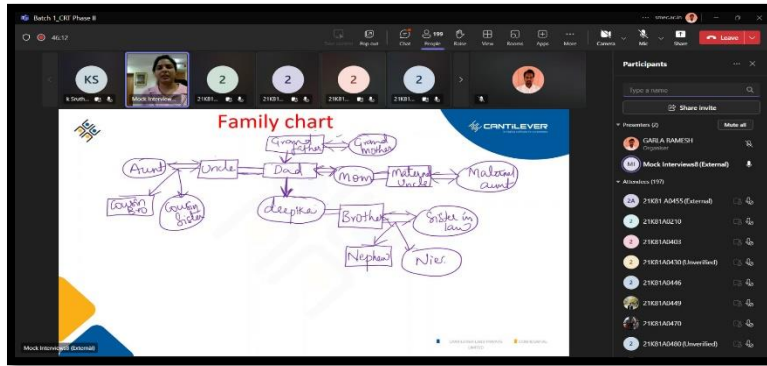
Batch 1_CRT Phase II

46:12

Pop out
Chat
199 People
Raise
View
Rooms
Apps
More
Camera
Mic
Share
Leave

KS
K Sruth...
Mock Interview...
21K81...
21K81...
21K81...
21K81...

Family chart

CANTILEVER

Grand father
Grand mother
Aunt
Uncle
Dad
Mom
Maternal Uncle
Maternal aunt
Cousin Bro
Cousin Sister
deepika
Brother
Sister in law
Nephew
Niece

Mock Interviews8 (External)

Participants

Type a name

Share invite

Presenters (2)
Mute all

GARLA RAMESH
Organizer

MI
Mock Interviews8 (External)

Attendees (197)

2A
21K81A0455 (External)
21K81A0210
21K81A0403
21K81A0430 (Unverified)
21K81A0446
21K81A0449
21K81A0470
21K81A0480 (Unverified)